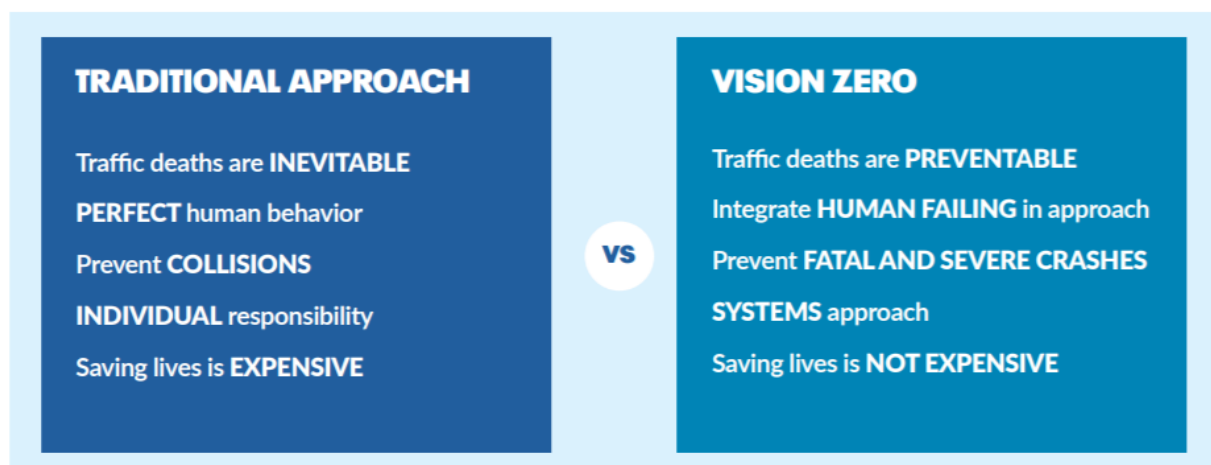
TRADITIONAL APPROACH

Traffic deaths are INEVITABLE

PERFECT human behavior

Prevent COLLISIONS

INDIVIDUAL responsibility

Saving lives is EXPENSIVE

VS

VISION ZERO

Traffic deaths are PREVENTABLE

Integrate HUMAN FAILING in approach

Prevent FATAL AND SEVERE CRASHES

SYSTEMS approach

Saving lives is NOT EXPENSIVE